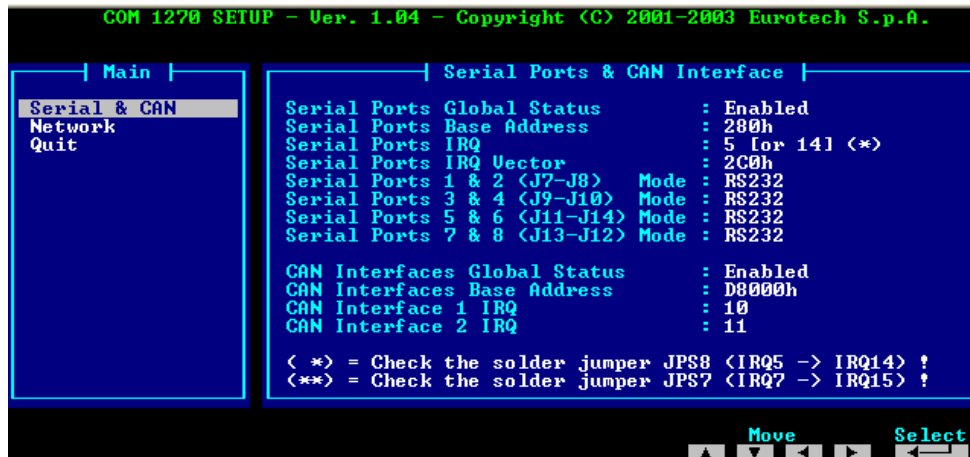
COM 1270 SETUP - Ver. 1.04 - Copyright (C) 2001-2003 Eurotech S.p.A.

Main

Serial & CAN
Network
Quit

Serial Ports & CAN Interface

| | |
|---|---|
| Serial Ports Global Status | : Enabled |
| Serial Ports Base Address | : 280h |
| Serial Ports IRQ | : 5 [or 14] (*) |
| Serial Ports IRQ Vector | : 2C0h |
| Serial Ports 1 & 2 (J7-J8) Mode | : RS232 |
| Serial Ports 3 & 4 (J9-J10) Mode | : RS232 |
| Serial Ports 5 & 6 (J11-J14) Mode | : RS232 |
| Serial Ports 7 & 8 (J13-J12) Mode | : RS232 |

| | |
|---|---|
| CAN Interfaces Global Status | : Enabled |
| CAN Interfaces Base Address | : D8000h |
| CAN Interface 1 IRQ | : 10 |
| CAN Interface 2 IRQ | : 11 |

( *) = Check the solder jumper JPS8 (IRQ5 -> IRQ14) !
(**) = Check the solder jumper JPS7 (IRQ7 -> IRQ15) !

Move
Select